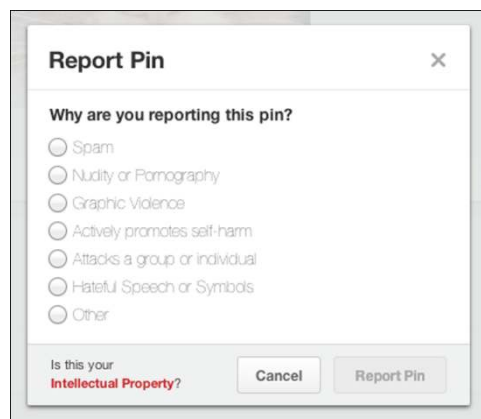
Report Pin

×

Why are you reporting this pin?

Spam

Nudity or Pornography

Graphic Violence

Actively promotes self-harm

Attacks a group or individual

Hateful Speech or Symbols

Other

Is this your Intellectual Property?

Cancel

Report Pin